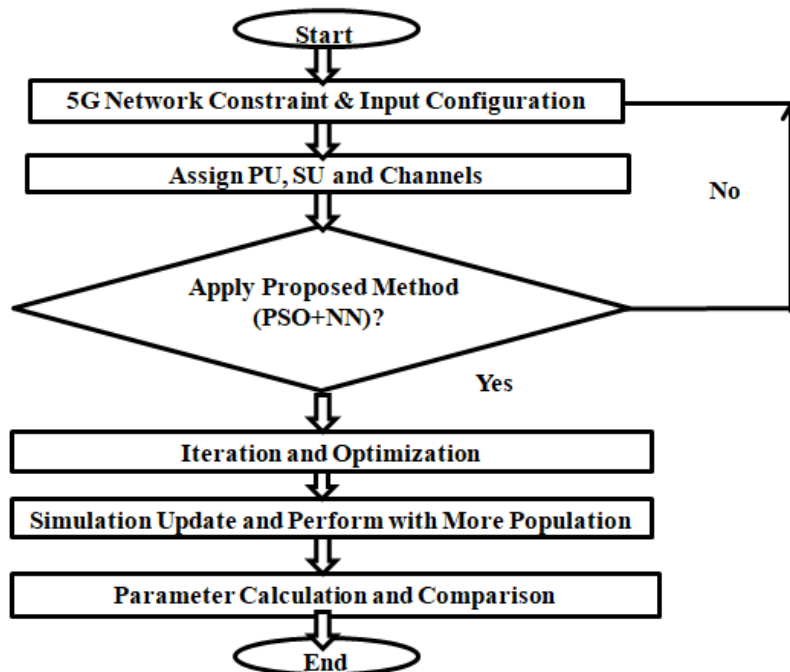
Start

5G Network Constraint & Input Configuration

Assign PU, SU and Channels

No

Apply Proposed Method (PSO+NN)?

Yes

Iteration and Optimization

Simulation Update and Perform with More Population

Parameter Calculation and Comparison

End